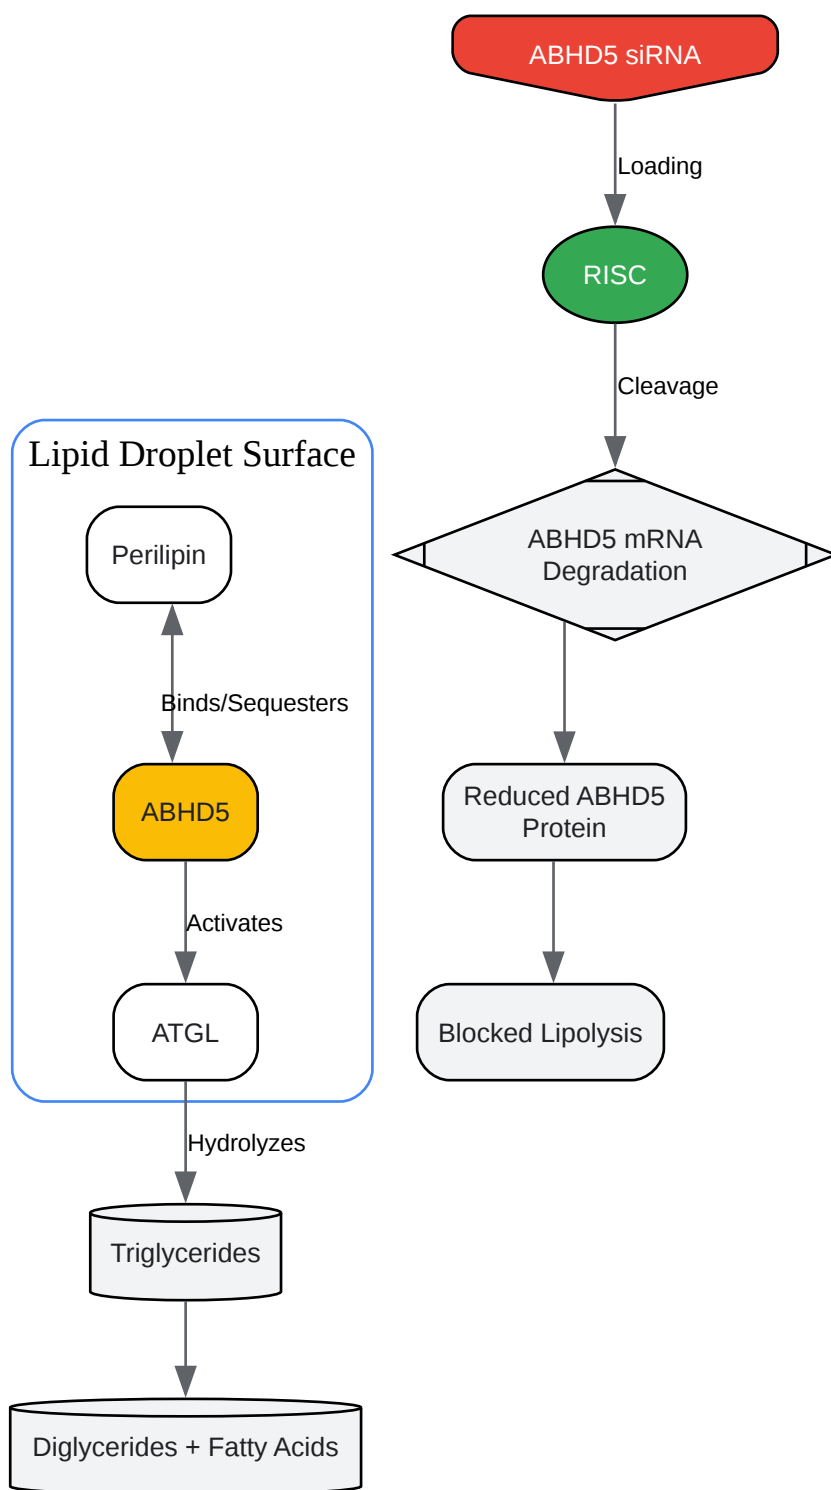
ABHD5 siRNA

Loading

RISC

Cleavage

Lipid Droplet Surface

Perilipin

Binds/Sequesters

ABHD5

Activates

ATGL

ABHD5 mRNA Degradation

Reduced ABHD5 Protein

Blocked Lipolysis

Hydrolyzes

Triglycerides

Diglycerides + Fatty Acids